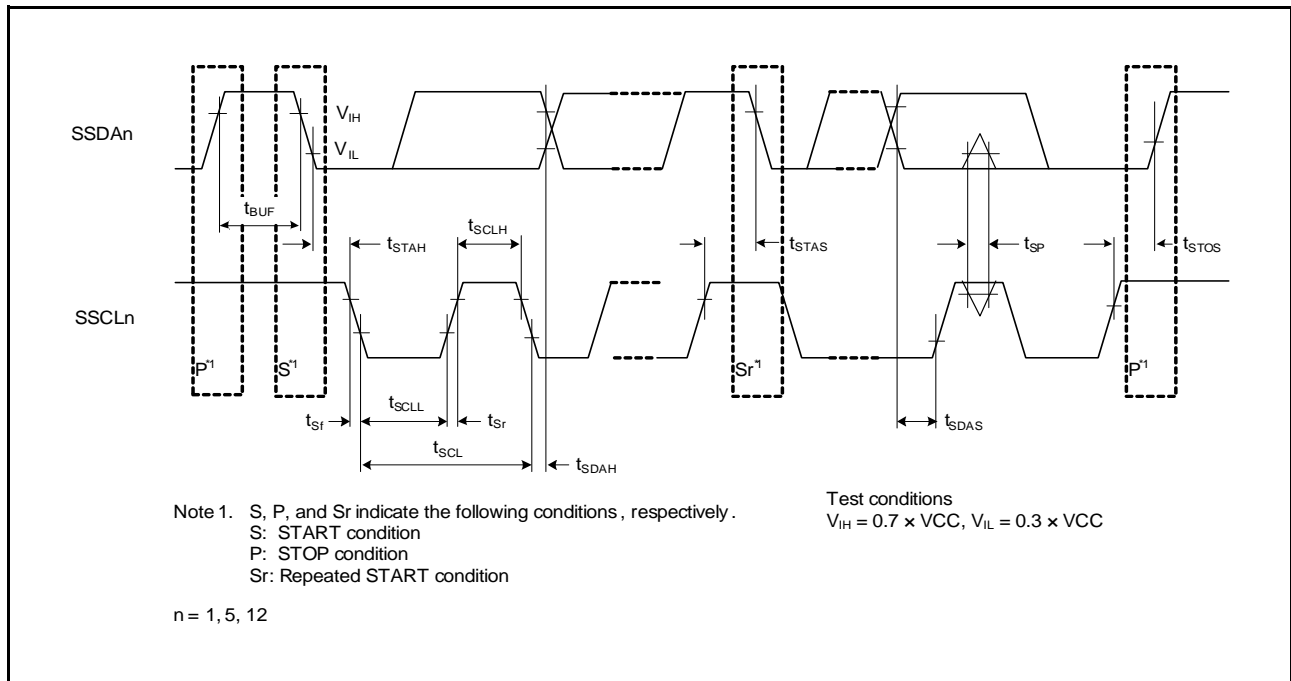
SSDAn

$V_{IH}$

$V_{IL}$

$t_{BUF}$

$t_{STAH}$

$t_{SCLH}$

$t_{STAS}$

$t_{SP}$

$t_{STOS}$

SSCLn

$P^{*1}$

$S^{*1}$

$Sr^{*1}$

$P^{*1}$

$t_{Sf}$

$t_{SCLL}$

$t_{Sr}$

$t_{SCL}$

$t_{SDAH}$

$t_{SDAS}$

Note 1. S, P, and Sr indicate the following conditions, respectively.
S: START condition
P: STOP condition
Sr: Repeated START condition

n = 1, 5, 12

Test conditions
$V_{IH} = 0.7 \times VCC$, $V_{IL} = 0.3 \times VCC$